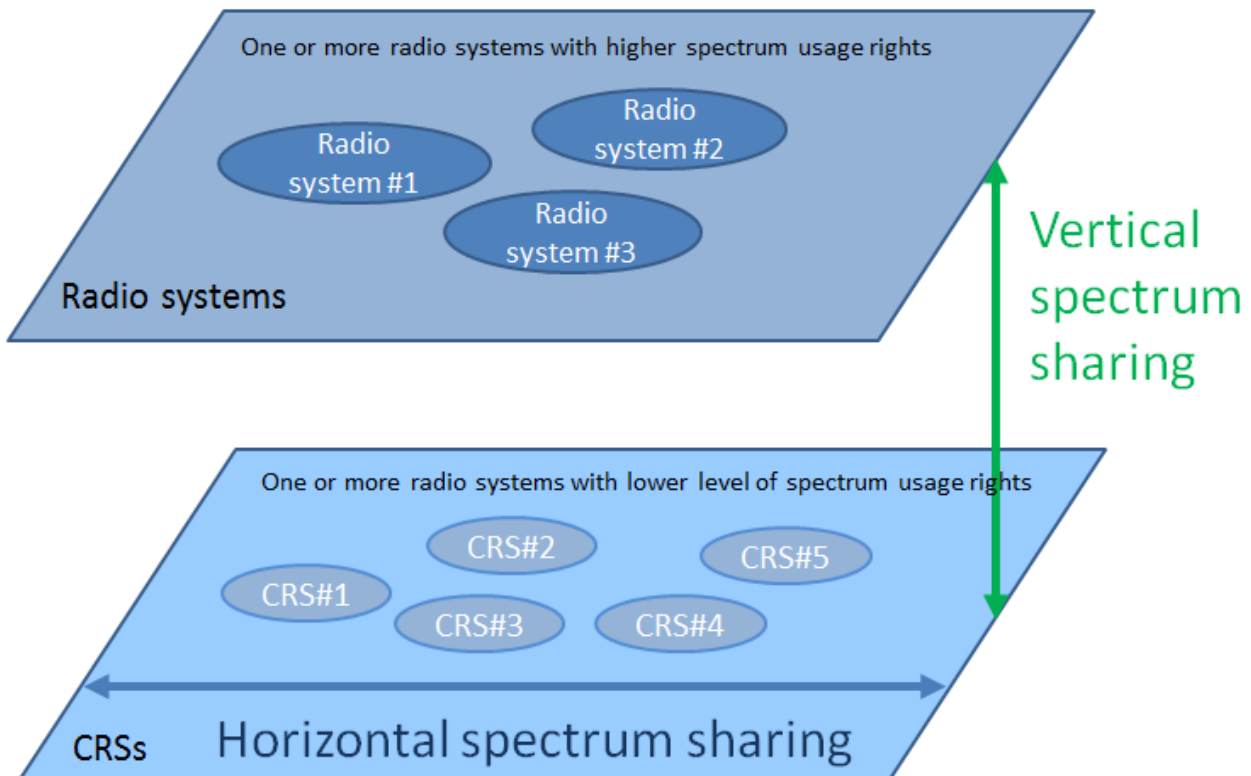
One or more radio systems with higher spectrum usage rights

Radio system #1

Radio system #2

Radio system #3

Radio systems

Vertical spectrum sharing

One or more radio systems with lower level of spectrum usage rights

CRS#2

CRS#5

CRS#1

CRS#3

CRS#4

CRSs

Horizontal spectrum sharing